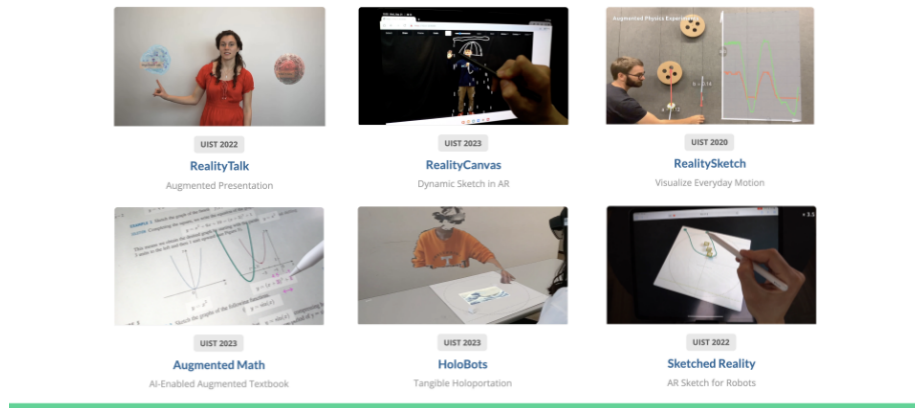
UIST 2022
RealityTalk
Augmented Presentation

UIST 2023
RealityCanvas
Dynamic Sketch in AR

Augmented Physics Experiment
UIST 2020
RealitySketch
Visualize Everyday Motion

UIST 2023
Augmented Math
AI-Enabled Augmented Textbook

UIST 2023
HoloBots
Tangible Holoportation

UIST 2022
Sketched Reality
AR Sketch for Robots